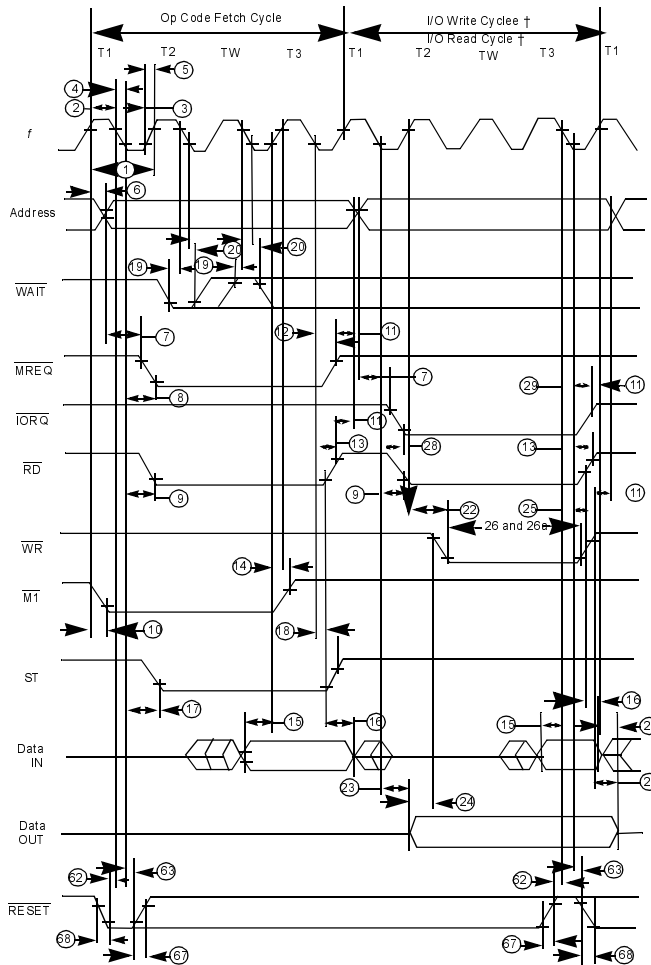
Op Code Fetch Cycle

I/O Write Cyclee †
I/O Read Cycle †

T1 T2 TW T3 T1 T2 TW T3 T1

4 5
2 3

f

1
6

Address

20 20
19 19

$\overline{WAIT}$

7
12 11

$\overline{MREQ}$

7
29 11
8

$\overline{IORQ}$

11
13 28 13

$\overline{RD}$

9 9 11
22 25

26 and 26a

$\overline{WR}$

14

$\overline{M1}$

10 18

ST

17 16
15 16 15

Data IN

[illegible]
23 24 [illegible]

Data OUT

62 63 62 63

$\overline{RESET}$

68 67 67 68